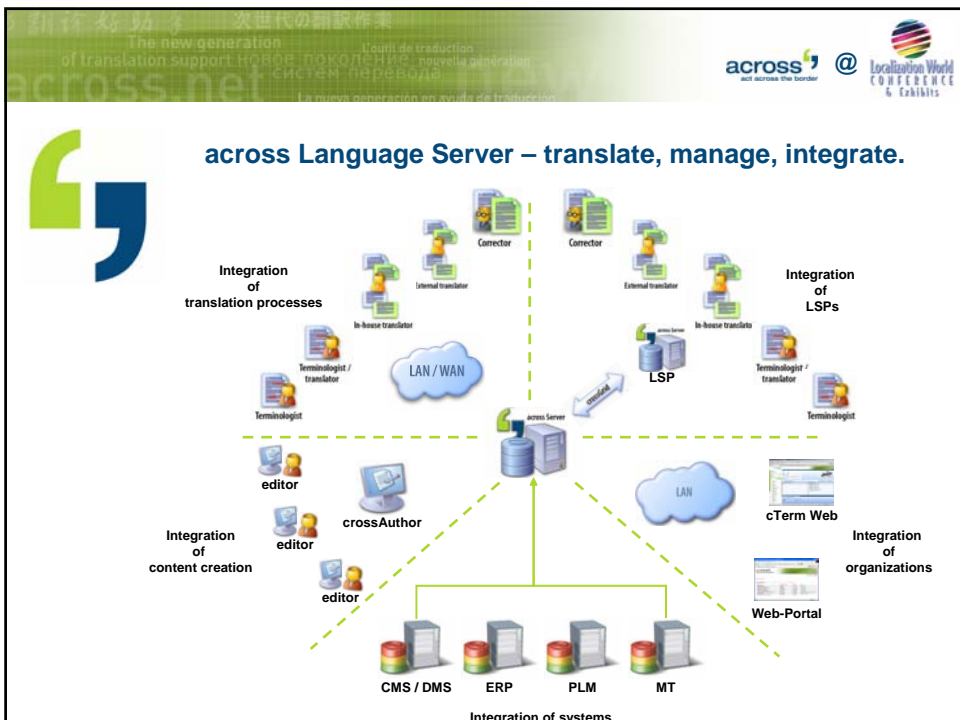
The new generation of translation support НОВОЕ ПОКОЛЕНИЕ СИСТЕМ ПЕРЕВОДА L'outil de traduction nouvelle génération La nueva generación en ayuda de traducción across.net 次世代の翻訳作業

across act across the border @ Localization World CONFERENCE & Exhibits

across Language Server – translate, manage, integrate.

Integration of translation processes

Corrector

External translator

In-house translator

Terminologist / translator

Terminologist

LAN / WAN

Corrector

External translator

In-house translator

Integration of LSPs

across Server

LSP

crossGrid

Terminologist / translator

Terminologist

across Server

editor

crossAuthor

Integration of content creation

editor

editor

LAN

cTerm Web

Integration of organizations

Web-Portal

CMS / DMS

ERP

PLM

MT

Integration of systems